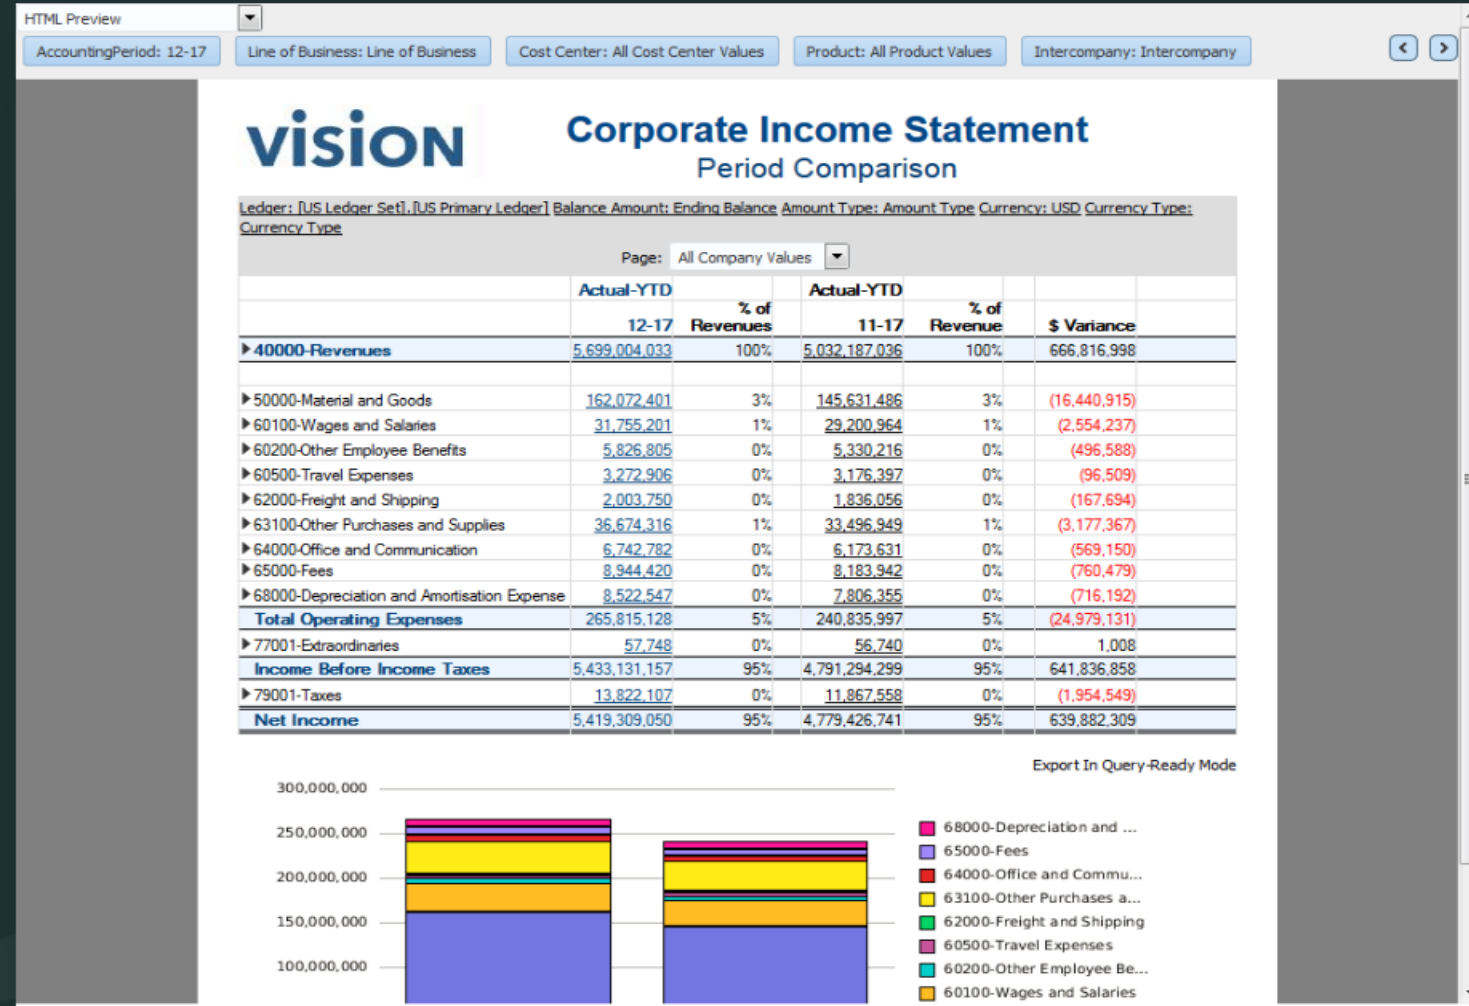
HTML Preview

AccountingPeriod: 12-17 | Line of Business: Line of Business | Cost Center: All Cost Center Values | Product: All Product Values | Intercompany: Intercompany

VISION

Corporate Income Statement
Period Comparison

Ledger: [US Ledger Set].[US Primary Ledger] Balance Amount: Ending Balance Amount Type: Amount Type Currency: USD Currency Type: Currency Type

Page: All Company Values

| | Actual-YTD 12-17 | % of Revenues | Actual-YTD 11-17 | % of Revenue | $ Variance |
|---|---|---|---|---|---|
| 40000-Revenues | 5,699,004,033 | 100% | 5,032,187,036 | 100% | 666,816,998 |
| | | | | | |
| 50000-Material and Goods | 162,072,401 | 3% | 145,631,486 | 3% | (16,440,915) |
| 60100-Wages and Salaries | 31,755,201 | 1% | 29,200,964 | 1% | (2,554,237) |
| 60200-Other Employee Benefits | 5,826,805 | 0% | 5,330,216 | 0% | (496,588) |
| 60500-Travel Expenses | 3,272,906 | 0% | 3,176,397 | 0% | (96,509) |
| 62000-Freight and Shipping | 2,003,750 | 0% | 1,836,056 | 0% | (167,694) |
| 63100-Other Purchases and Supplies | 36,674,316 | 1% | 33,496,949 | 1% | (3,177,367) |
| 64000-Office and Communication | 6,742,782 | 0% | 6,173,631 | 0% | (569,150) |
| 65000-Fees | 8,944,420 | 0% | 8,183,942 | 0% | (760,479) |
| 68000-Depreciation and Amortisation Expense | 8,522,547 | 0% | 7,806,355 | 0% | (716,192) |
| Total Operating Expenses | 265,815,128 | 5% | 240,835,997 | 5% | (24,979,131) |
| 77001-Extraordinaries | 57,748 | 0% | 56,740 | 0% | 1,008 |
| Income Before Income Taxes | 5,433,131,157 | 95% | 4,791,294,299 | 95% | 641,836,858 |
| 79001-Taxes | 13,822,107 | 0% | 11,867,558 | 0% | (1,954,549) |
| Net Income | 5,419,309,050 | 95% | 4,779,426,741 | 95% | 639,882,309 |

Export In Query-Ready Mode

300,000,000
250,000,000
200,000,000
150,000,000
100,000,000

68000-Depreciation and ...
65000-Fees
64000-Office and Commu...
63100-Other Purchases a...
62000-Freight and Shipping
60500-Travel Expenses
60200-Other Employee Be...
60100-Wages and Salaries